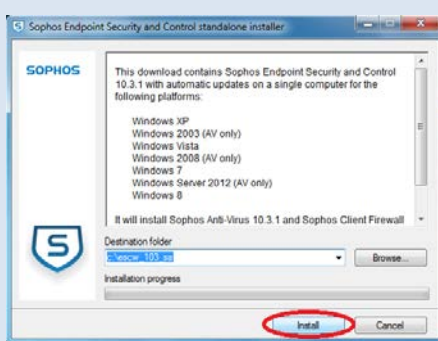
Sophos Endpoint Security and Control standalone installer

SOPHOS

This download contains Sophos Endpoint Security and Control 10.3.1 with automatic updates on a single computer for the following platforms:

Windows XP
Windows 2003 (AV only)
Windows Vista
Windows 2008 (AV only)
Windows 7
Windows Server 2012 (AV only)
Windows 8

It will install Sophos Anti-Virus 10.3.1 and Sophos Client Firewall

Destination folder
c:\escw_103_sa

Browse...

Installation progress

Install

Cancel